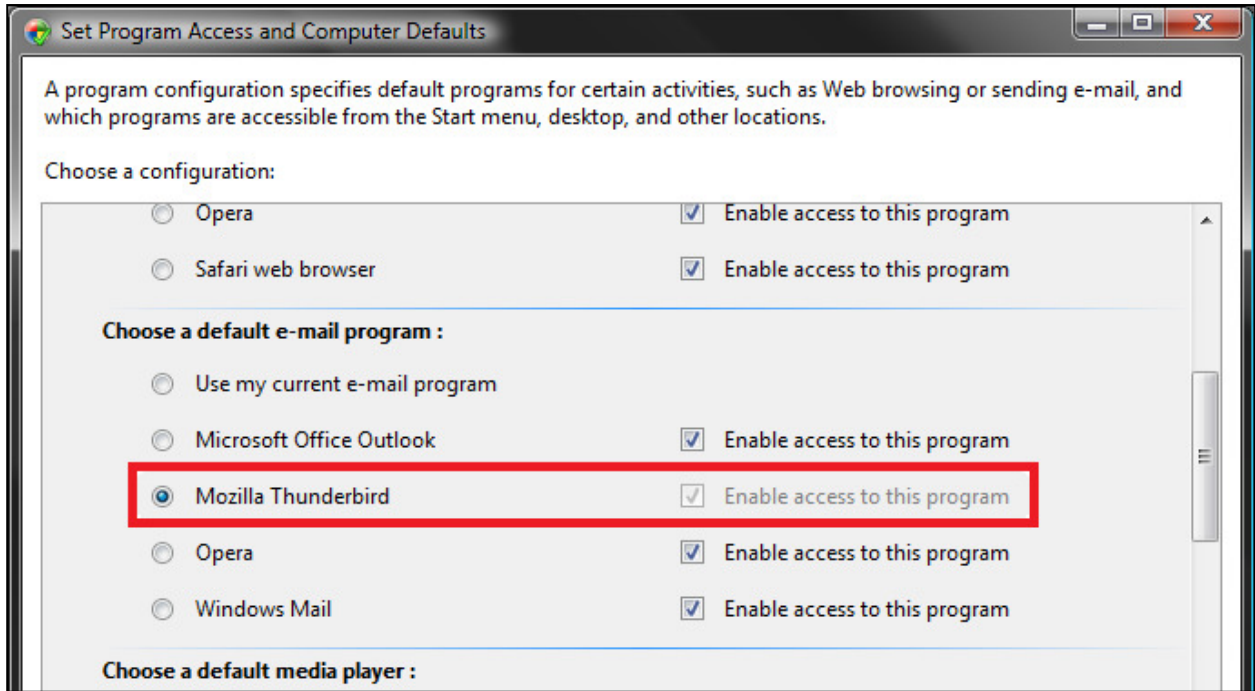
Set Program Access and Computer Defaults

A program configuration specifies default programs for certain activities, such as Web browsing or sending e-mail, and which programs are accessible from the Start menu, desktop, and other locations.

Choose a configuration:

Opera
Enable access to this program

Safari web browser
Enable access to this program

Choose a default e-mail program :

Use my current e-mail program

Microsoft Office Outlook
Enable access to this program

Mozilla Thunderbird
Enable access to this program

Opera
Enable access to this program

Windows Mail
Enable access to this program

Choose a default media player :